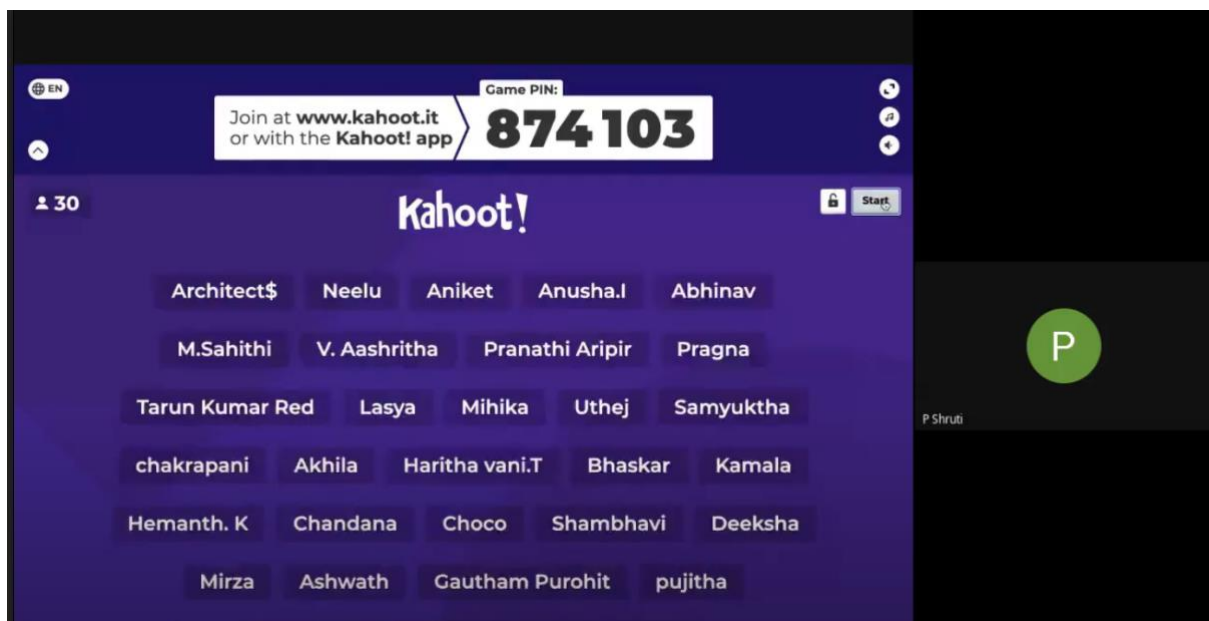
EN

Join at www.kahoot.it or with the Kahoot! app

Game PIN:
874 103

30

Kahoot!

Start

Architect$ Neelu Aniket Anusha.I Abhinav

M.Sahithi V. Aashritha Pranathi Aripir Pragna

Tarun Kumar Red Lasya Mihika Uthej Samyuktha

chakrapani Akhila Haritha vani.T Bhaskar Kamala

Hemanth. K Chandana Choco Shambhavi Deeksha

Mirza Ashwath Gautham Purohit pujitha

P

P Shruti